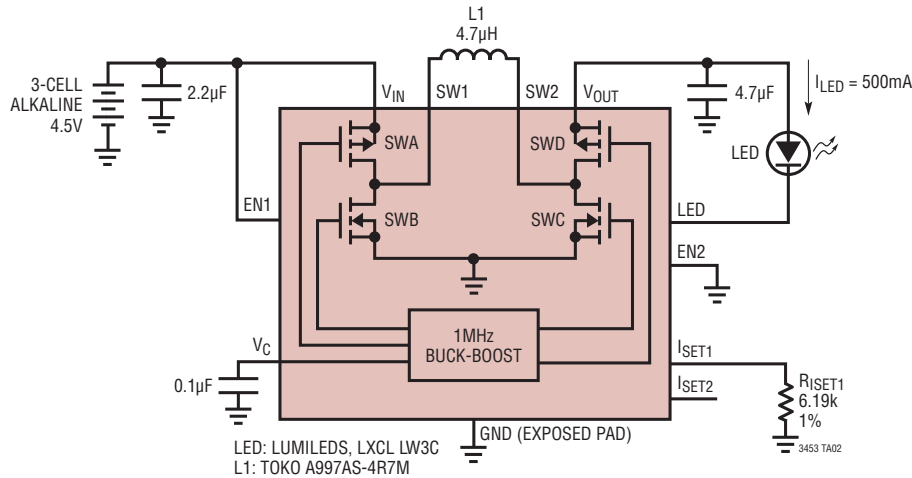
L1
4.7µH

3-CELL
ALKALINE
4.5V

2.2µF

$V_{IN}$

SW1

SW2

$V_{OUT}$

4.7µF

$I_{LED}$ = 500mA

LED

SWA

SWD

EN1

SWB

SWC

LED

EN2

1MHz
BUCK-BOOST

$V_C$

$I_{SET1}$

0.1µF

$I_{SET2}$

$R_{ISET1}$
6.19k
1%

GND (EXPOSED PAD)

LED: LUMILEDS, LXCL LW3C
L1: TOKO A997AS-4R7M

3453 TA02